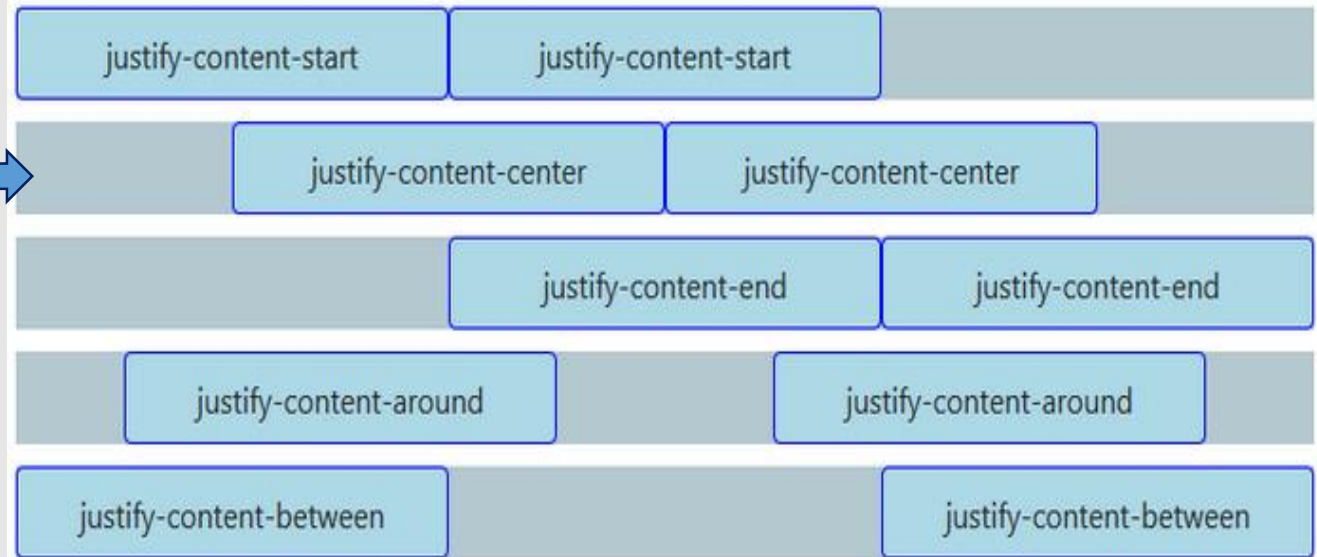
justify-content-start justify-content-start

justify-content-center justify-content-center

justify-content-end justify-content-end

justify-content-around justify-content-around

justify-content-between justify-content-between